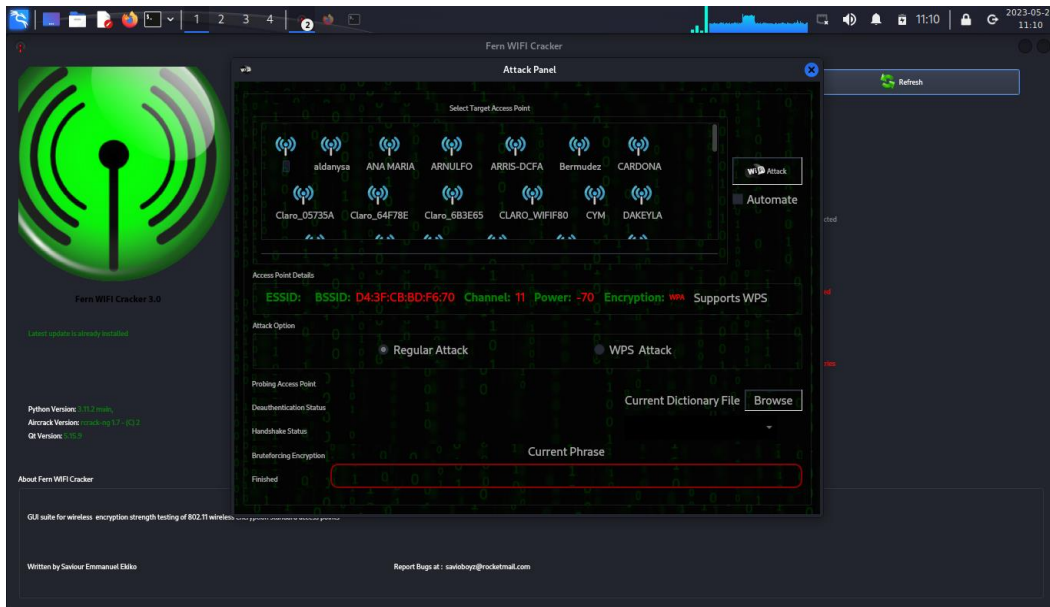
1 2 3 4 2
11:10 2023-05-2 11:10
Fern WIFI Cracker
Attack Panel
Refresh
Select Target Access Point
aldanysa ANA MARIA ARNULFO ARRIS-DCFA Bermudez CARDONA
Claro_05735A Claro_64F78E Claro_6B3E65 CLARO_WIFIF80 CYM DAKEYLA
Attack
Automate
Fern WIFI Cracker 3.0
Latest update is already installed
Access Point Details
ESSID: BSSID: D4:3F:CB:BD:F6:70 Channel: 11 Power: -70 Encryption: WPA Supports WPS
Attack Option
Regular Attack
WPS Attack
Probing Access Point
Deauthentication Status
Handshake Status
Bruteforcing Encryption
Finished
Current Dictionary File
Browse
Current Phrase
Python Version: 3.11.2 main,
Aircrack Version: crack-ng 1.7 - (C) 2
Qt Version: 5.15.9
About Fern WIFI Cracker
GUI suite for wireless encryption strength testing of 802.11 wireless encryption standard access points
Written by Saviour Emmanuel Ekiko
Report Bugs at : savioboyz@rocketmail.com